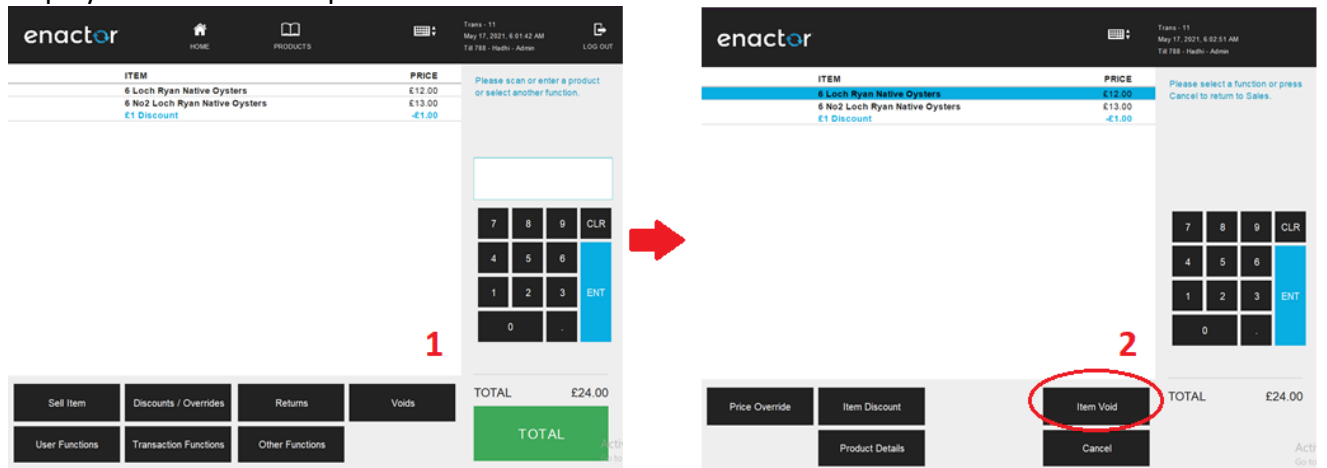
enactor

HOME

PRODUCTS

Trans - 11
May 17, 2021, 6:01:42 AM
Till 788 - Hadhi - Admin

LOG OUT

| ITEM | PRICE |
|---|---|
| 6 Loch Ryan Native Oysters | £12.00 |
| 6 No2 Loch Ryan Native Oysters | £13.00 |
| £1 Discount | -£1.00 |

Please scan or enter a product or select another function.

7 8 9 CLR
4 5 6
1 2 3 ENT
0 .

1

TOTAL £24.00

Sell Item
Discounts / Overrides
Returns
Voids
User Functions
Transaction Functions
Other Functions

TOTAL

enactor

Trans - 11
May 17, 2021, 6:02:51 AM
Till 788 - Hadhi - Admin

| ITEM | PRICE |
|---|---|
| 6 Loch Ryan Native Oysters | £12.00 |
| 6 No2 Loch Ryan Native Oysters | £13.00 |
| £1 Discount | -£1.00 |

Please select a function or press Cancel to return to Sales.

7 8 9 CLR
4 5 6
1 2 3 ENT
0 .

2

Price Override
Item Discount
Item Void
Product Details
Cancel

TOTAL £24.00